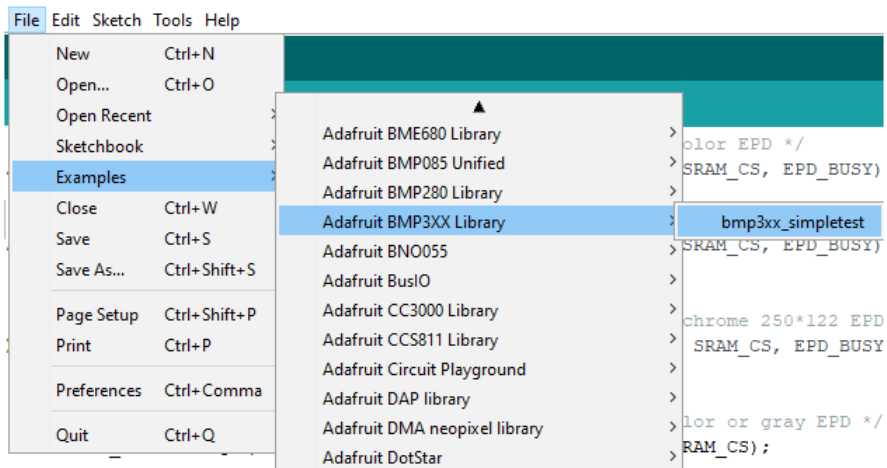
File Edit Sketch Tools Help

New Ctrl+N
Open... Ctrl+O
Open Recent
Sketchbook
Examples
Close Ctrl+W
Save Ctrl+S
Save As... Ctrl+Shift+S
Page Setup Ctrl+Shift+P
Print Ctrl+P
Preferences Ctrl+Comma
Quit Ctrl+Q

Adafruit BME680 Library
Adafruit BMP085 Unified
Adafruit BMP280 Library
Adafruit BMP3XX Library
Adafruit BNO055
Adafruit BusIO
Adafruit CC3000 Library
Adafruit CCS811 Library
Adafruit Circuit Playground
Adafruit DAP library
Adafruit DMA neopixel library
Adafruit DotStar

bmp3xx_simpletest

olor EPD */
SRAM_CS, EPD_BUSY)
SRAM_CS, EPD_BUSY)
chrome 250*122 EPD
SRAM_CS, EPD_BUSY
lor or gray EPD */
RAM_CS);